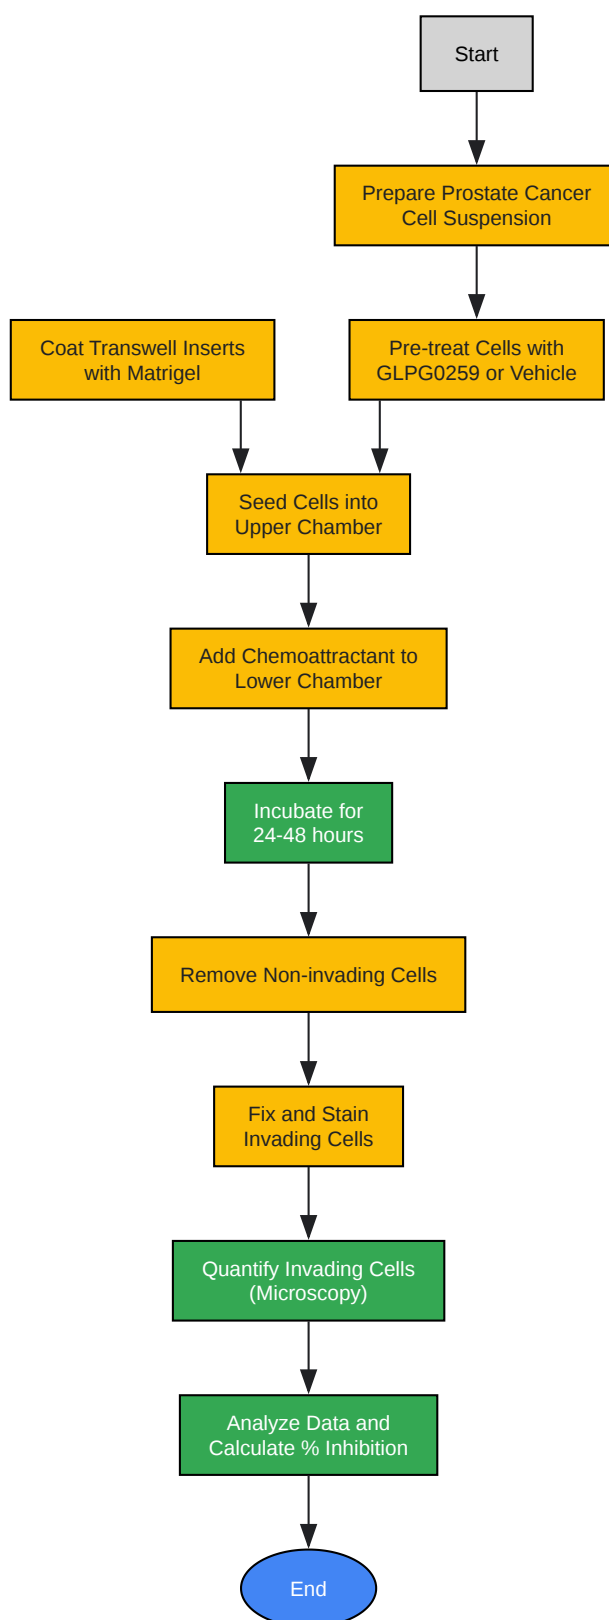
Start

Prepare Prostate Cancer Cell Suspension

Coat Transwell Inserts with Matrigel

Pre-treat Cells with GLPG0259 or Vehicle

Seed Cells into Upper Chamber

Add Chemoattractant to Lower Chamber

Incubate for 24-48 hours

Remove Non-invading Cells

Fix and Stain Invading Cells

Quantify Invading Cells (Microscopy)

Analyze Data and Calculate % Inhibition

End